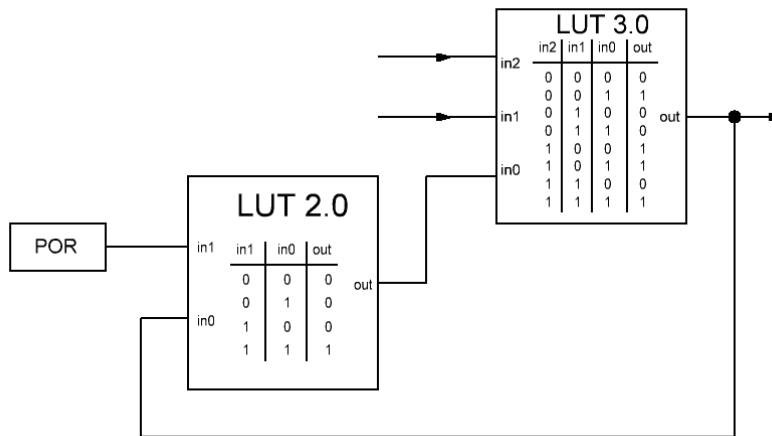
LUT 3.0

in2

in1

in0

| in2 | in1 | in0 | out |
|---|---|---|---|
| 0 | 0 | 0 | 0 |
| 0 | 0 | 1 | 1 |
| 0 | 1 | 0 | 0 |
| 0 | 1 | 1 | 0 |
| 1 | 0 | 0 | 1 |
| 1 | 0 | 1 | 1 |
| 1 | 1 | 0 | 0 |
| 1 | 1 | 1 | 1 |

out

POR

LUT 2.0

in1

in0

| in1 | in0 | out |
|---|---|---|
| 0 | 0 | 0 |
| 0 | 1 | 0 |
| 1 | 0 | 0 |
| 1 | 1 | 1 |

out